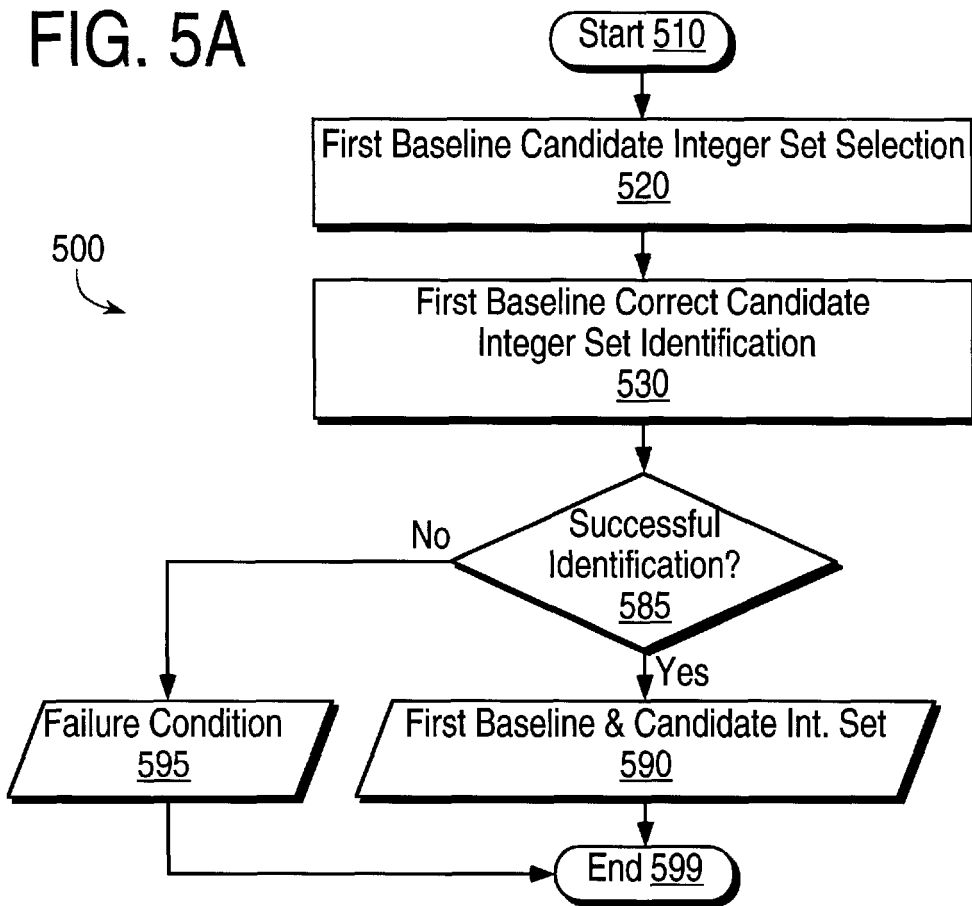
FIG. 5A

Start 510

First Baseline Candidate Integer Set Selection
520

500

First Baseline Correct Candidate Integer Set Identification
530

No

Successful Identification?
585

Yes

Failure Condition
595

First Baseline & Candidate Int. Set
590

End 599